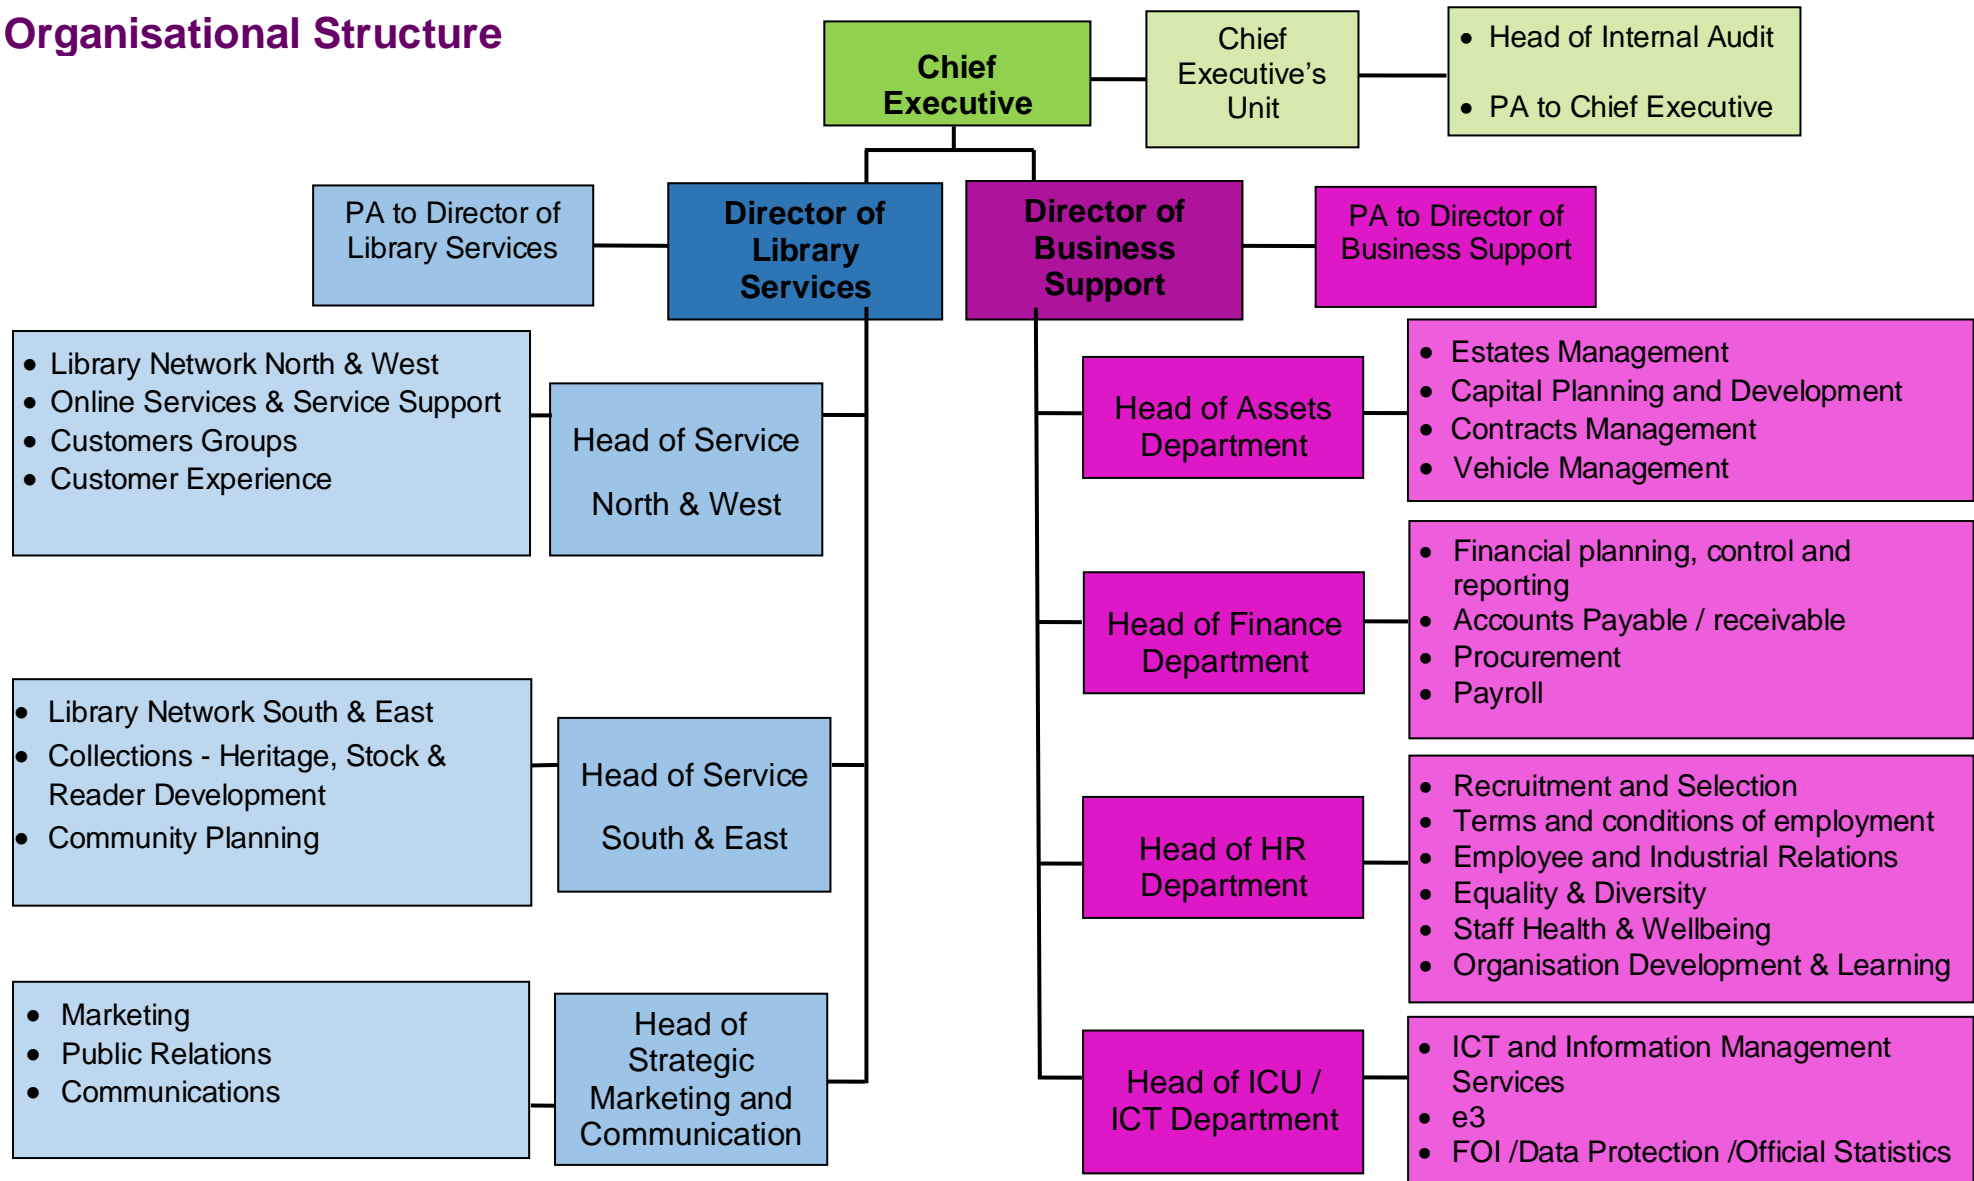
Organisational Structure

Chief Executive

Chief Executive's Unit

- Head of Internal Audit
- PA to Chief Executive

PA to Director of Library Services

Director of Library Services

Director of Business Support

PA to Director of Business Support

- Library Network North & West
- Online Services & Service Support
- Customers Groups
- Customer Experience

Head of Service North & West

- Library Network South & East
- Collections - Heritage, Stock & Reader Development
- Community Planning

Head of Service South & East

- Marketing
- Public Relations
- Communications

Head of Strategic Marketing and Communication

Head of Assets Department

- Estates Management
- Capital Planning and Development
- Contracts Management
- Vehicle Management

Head of Finance Department

- Financial planning, control and reporting
- Accounts Payable / receivable
- Procurement
- Payroll

Head of HR Department

- Recruitment and Selection
- Terms and conditions of employment
- Employee and Industrial Relations
- Equality & Diversity
- Staff Health & Wellbeing
- Organisation Development & Learning

Head of ICU / ICT Department

- ICT and Information Management Services
- e3
- FOI /Data Protection /Official Statistics